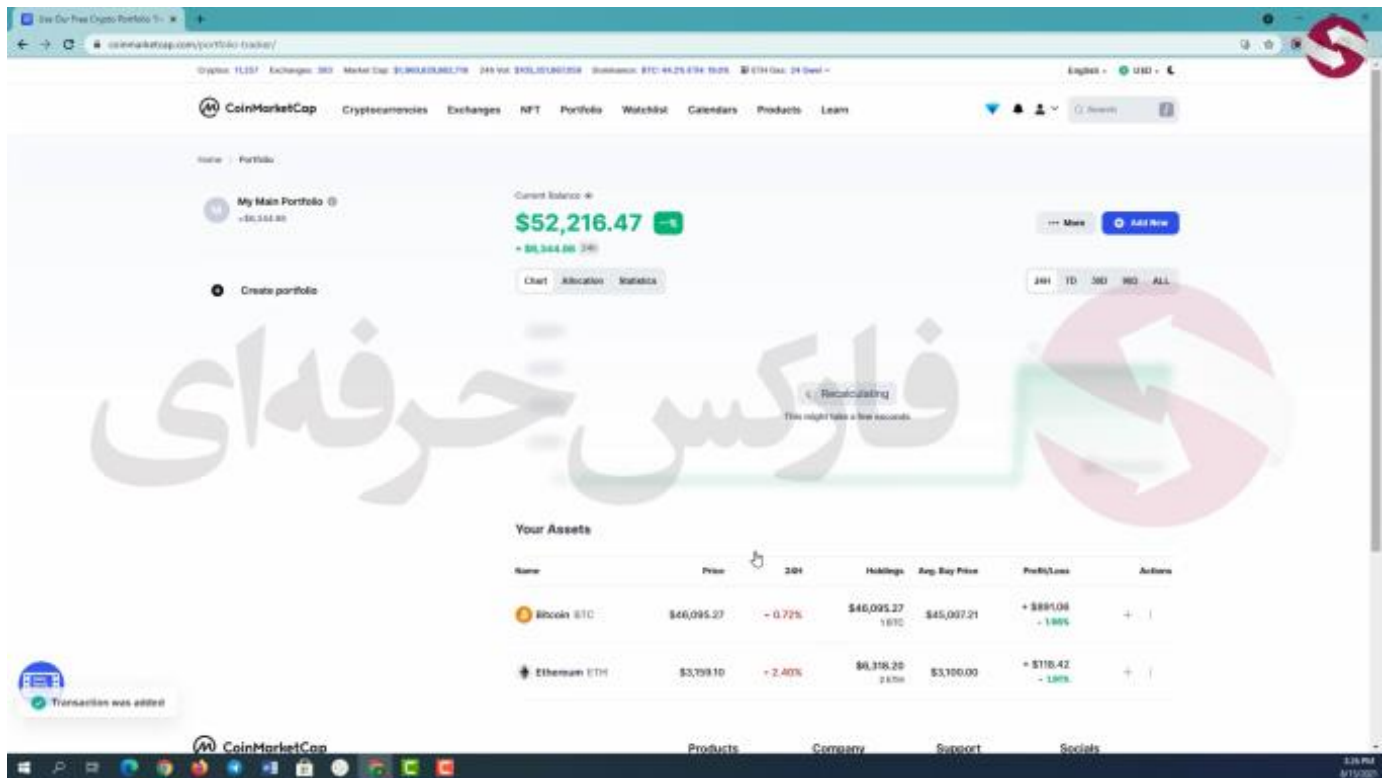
Use Our Free Crypto Portfolio Tr

coinmarketcap.com/portfolio-tracker/

Cryptos: 11,237 Exchanges: 383 Market Cap: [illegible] 24h Vol: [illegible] Dominance: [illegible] ETH Gas: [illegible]

English USD

CoinMarketCap Cryptocurrencies Exchanges NFT Portfolio Watchlist Calendars Products Learn

Search

Home Portfolio

My Main Portfolio
+$6,344.86

Create portfolio

Current Balance
$52,216.47
+ $6,344.86 24h

··· More Add New

Chart Allocation Statistics

24H 7D 30D 90D ALL

Recalculating
This might take a few seconds

فارکس حرفه‌ای

Your Assets

| Name | Price | 24H | Holdings | Avg. Buy Price | Profit/Loss | Actions |
|---|---|---|---|---|---|---|
| Bitcoin BTC | $46,095.27 | - 0.72% | $46,095.27 1 BTC | $45,007.21 | + $891.06 + 1.98% | + ⋮ |
| Ethereum ETH | $3,159.10 | - 2.40% | $6,318.20 2 ETH | $3,100.00 | + $118.42 + 1.91% | + ⋮ |

Transaction was added

CoinMarketCap

Products Company Support Socials